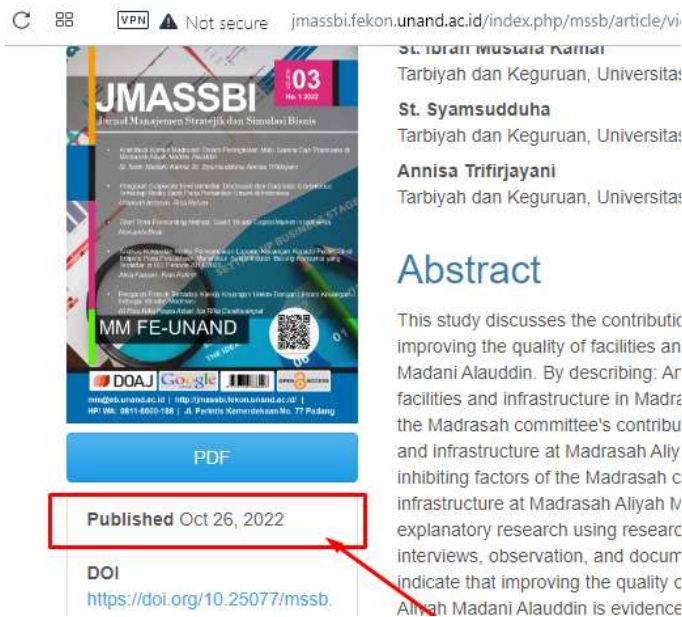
VPN Not secure jmassbi.fekon.unand.ac.id/index.php/mssb/article/vi

JMASSBI
Jurnal Manajemen Strategik dan Simulasi Bisnis
03
No. 1 2022

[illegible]

MM FE-UNAND

DOAJ Google OPEN ACCESS

mm@eb.unand.ac.id | http://jmassbi.fekon.unand.ac.id/ | HP/ WA: 0811-6600-188 | Jl. Perintis Kemerdekaan No. 77 Padang

PDF

Published Oct 26, 2022

DOI
https://doi.org/10.25077/mssb.

St. Ibrah Mustafa Kamal
Tarbiyah dan Keguruan, Universitas

St. Syamsudduha
Tarbiyah dan Keguruan, Universitas

Annisa Trifirjayani
Tarbiyah dan Keguruan, Universitas

Abstract

This study discusses the contributio improving the quality of facilities an Madani Alauddin. By describing: An facilities and infrastructure in Madra the Madrasah committee's contribu and infrastructure at Madrasah Aliy inhibiting factors of the Madrasah c infrastructure at Madrasah Aliyah M explanatory research using researc interviews, observation, and docum indicate that improving the quality c Aliyah Madani Alauddin is evidence